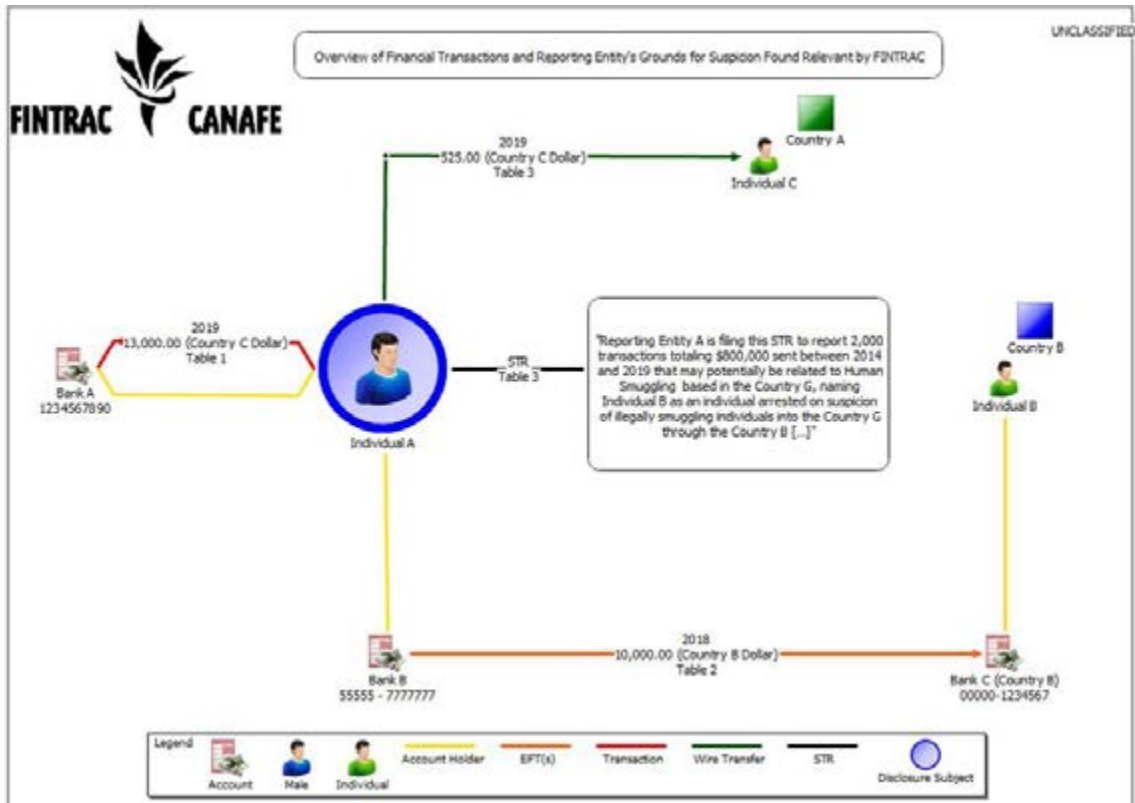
UNCLASSIFIED

FINTRAC CANAFE

Overview of Financial Transactions and Reporting Entity's Grounds for Suspicion Found Relevant by FINTRAC

2019
525.00 (Country C Dollar)
Table 3

Country A

Individual C

2019
13,000.00 (Country C Dollar)
Table 1

Bank A
1234567890

Individual A

STR
Table 3

"Reporting Entity A is filing this STR to report 2,000 transactions totaling $800,000 sent between 2014 and 2019 that may potentially be related to Human Smuggling based in the Country G, naming Individual B as an individual arrested on suspicion of illegally smuggling individuals into the Country G through the Country B [...]"

Country B

Individual B

2018
10,000.00 (Country B Dollar)
Table 2

Bank B
55555 - 7777777

Bank C (Country B)
00000-1234567

Legend
Account
Male
Individual
Account Holder
EFT(s)
Transaction
Wire Transfer
STR
Disclosure Subject